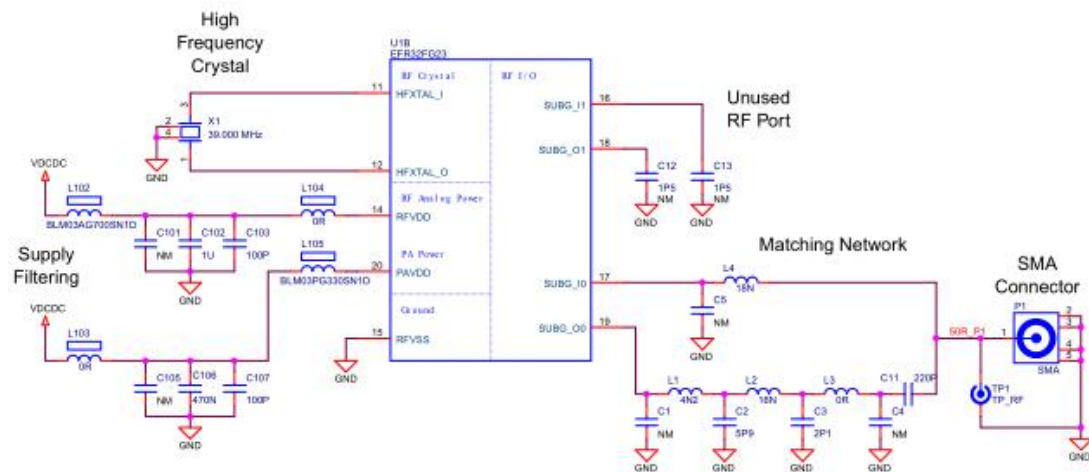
High Frequency Crystal

U1B
EFR32FG23

RF Crystal
HFXTAL_I
HFXTAL_O

RF I/O

11
12

3
2
4
1
X1
39.000 MHz
GND

SUBG_I1
SUBG_O1
16
18

Unused RF Port

C12
1P5
NM
C13
1P5
NM
GND
GND

VDCDC
L102
BLM03AG700SN1D
C101
NM
C102
1U
C103
100P
GND

L104
0R
14
RF Analog Power
RFVDD

L105
BLM03PG330SN1D
20
PA Power
PAVDD

Supply Filtering

VDCDC
L103
0R
C105
NM
C106
470N
C107
100P
GND

Ground
15
RFVSS
GND

Matching Network

SUBG_I0
17
L4
18N
C5
NM
GND

SUBG_O0
19
L1
4N2
L2
18N
L3
0R
C11
220P
C1
NM
C2
5P9
C3
2P1
C4
NM
GND
GND
GND
GND

50R_P1
1

SMA Connector
P1
SMA
2
3
4
5
TP1
TP_RF
GND